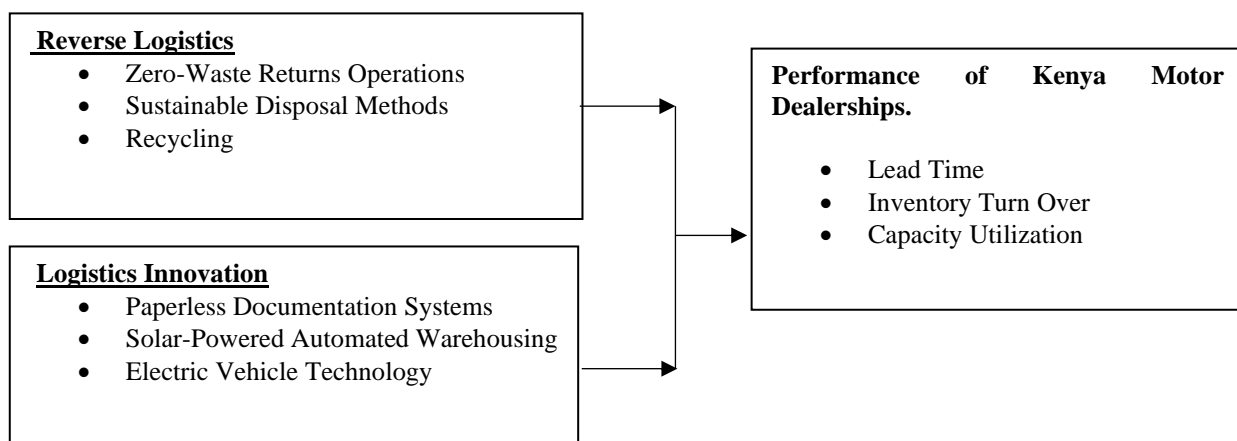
**Reverse Logistics**
- Zero-Waste Returns Operations
- Sustainable Disposal Methods
- Recycling

**Logistics Innovation**
- Paperless Documentation Systems
- Solar-Powered Automated Warehousing
- Electric Vehicle Technology

**Performance of Kenya Motor Dealerships.**
- Lead Time
- Inventory Turn Over
- Capacity Utilization